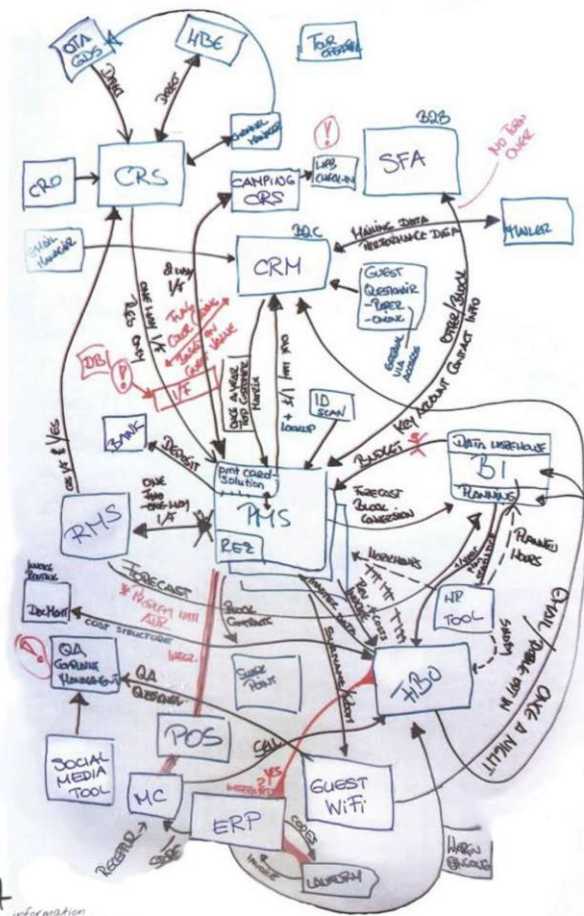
OTA GDS
HBE
TOR GENERAL
DIRECT
JOBOS
CHANNEL MANAGER
CRS
CRO
WEB CHECK-IN
SFA
B2B
NO TURN OVER
CAMPING CRS
SOCIAL MANAGER
B2C
MAILING DATA PERFORMANCE DATA
MAILER
CRM
GUEST QUESTIONNAIRE - PAPER - ONLINE
2 WAY I/F
ONE WAY I/F
RES ONLY
TOTAL COST OF SALE GUEST LIFETIME VALUE
IDB
I/F
ONCE A YEAR TOP CUSTOMER TRAVELLER
2/1 WAY I/F + LOOKUP
ID SCAN
KEY ACCOUNT CONTACT INFO
OFFER/BOOK
BUDGET
DATA WAREHOUSE
BI
PLANNING
BANK
DEPOSIT
ONE WAY I/F TWO WAY I/F
PMT CARD SOLUTION
PMS
REZ
RMS
FORECAST BLOCK CONVERSION
ONE I/F & YES
INVOICE FACTORING
DOC MGMT
FORECAST
PROGRAM UNTIL ASR
BLOCK CONTRACTS
COST STRUCTURE
WREZ
HR TOOL
PLANNED HOURS
E-MAIL TOTAL GET IN
ONCE A NIGHT
QA GUEST MANAGEMENT
QA QUESTIONNAIRE
SHARE POINT
FBO
SOCIAL MEDIA TOOL
POS
SALE
GUEST WIFI
MC
ERP
RECEIPT
CODE
INVOICE
LAUNDRY
HARD BLOCKING